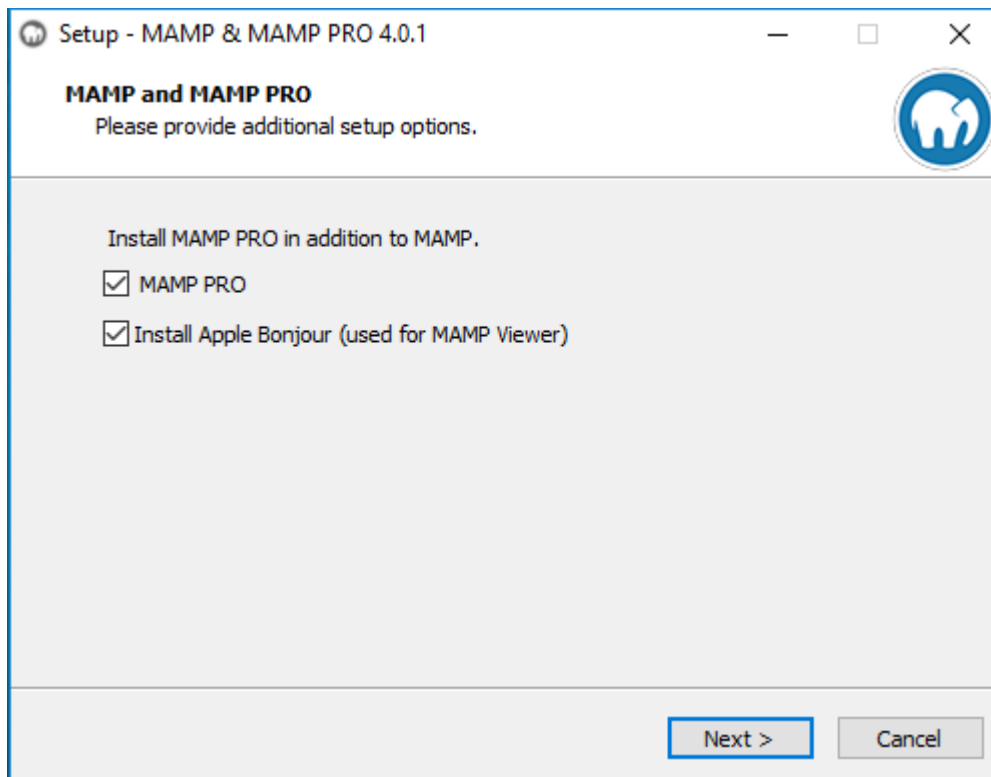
Setup - MAMP & MAMP PRO 4.0.1

MAMP and MAMP PRO
Please provide additional setup options.

Install MAMP PRO in addition to MAMP.

MAMP PRO

Install Apple Bonjour (used for MAMP Viewer)

Next >

Cancel